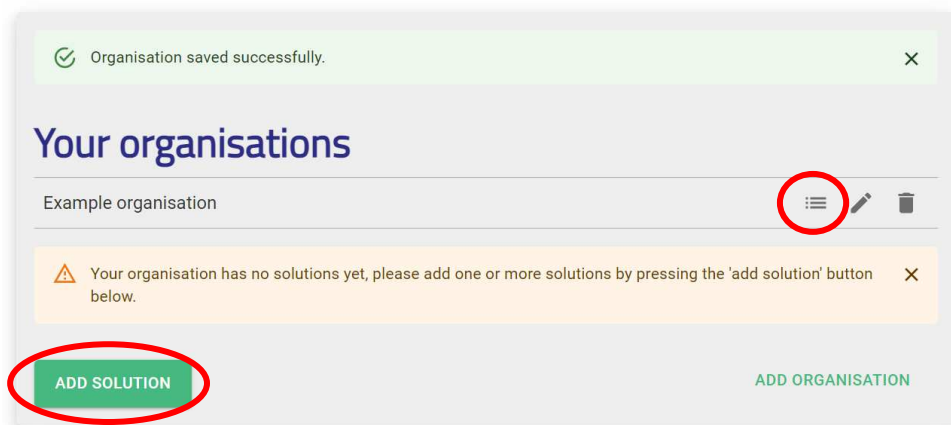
Organisation saved successfully.

Your organisations

Example organisation

Your organisation has no solutions yet, please add one or more solutions by pressing the 'add solution' button below.

ADD SOLUTION

ADD ORGANISATION